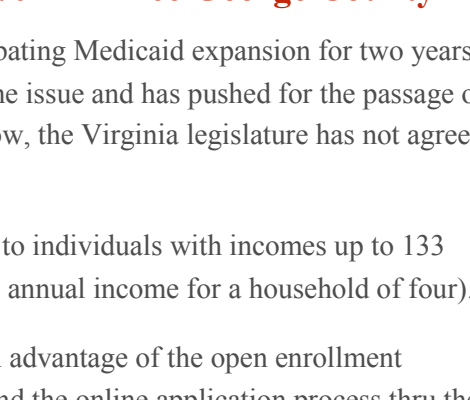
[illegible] George County

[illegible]pating Medicaid expansion for two years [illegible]e issue and has pushed for the passage o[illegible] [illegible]w, the Virginia legislature has not agree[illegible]

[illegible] to individuals with incomes up to 133 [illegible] annual income for a household of four).

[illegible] advantage of the open enrollment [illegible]nd the online application process thru the